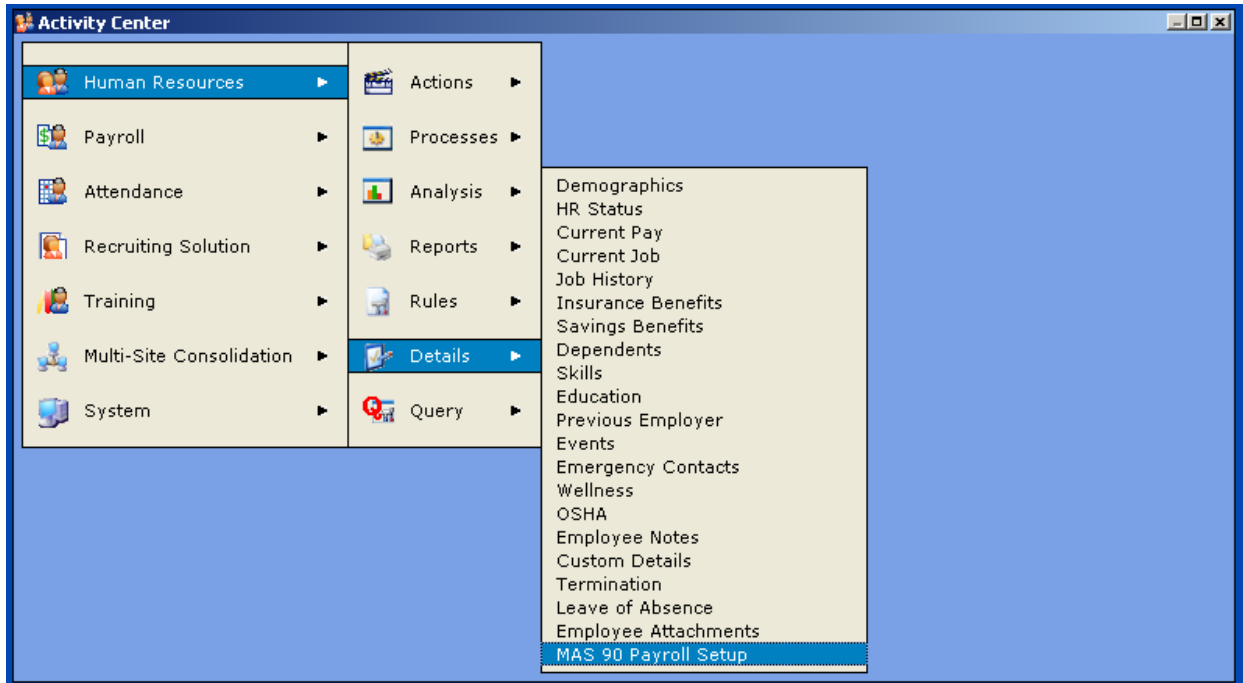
Activity Center

Human Resources
Payroll
Attendance
Recruiting Solution
Training
Multi-Site Consolidation
System

Actions
Processes
Analysis
Reports
Rules
Details
Query

Demographics
HR Status
Current Pay
Current Job
Job History
Insurance Benefits
Savings Benefits
Dependents
Skills
Education
Previous Employer
Events
Emergency Contacts
Wellness
OSHA
Employee Notes
Custom Details
Termination
Leave of Absence
Employee Attachments
MAS 90 Payroll Setup